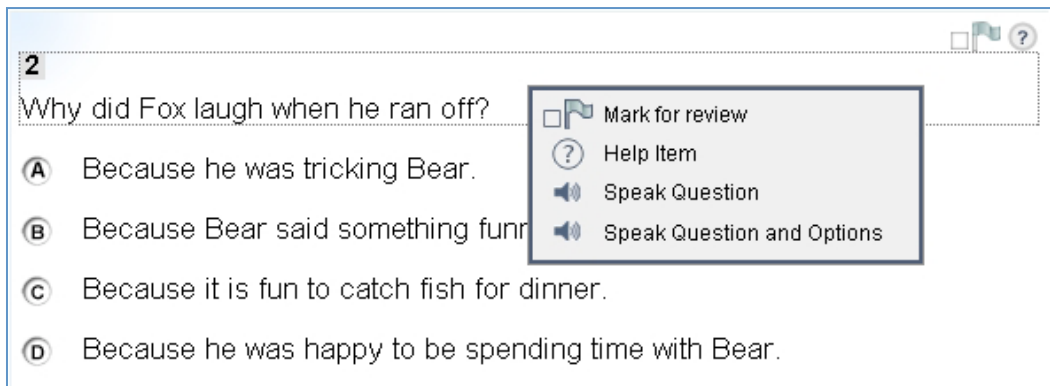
2

Why did Fox laugh when he ran off?

Mark for review
Help Item
Speak Question
Speak Question and Options

A Because he was tricking Bear.

B Because Bear said something funn

C Because it is fun to catch fish for dinner.

D Because he was happy to be spending time with Bear.